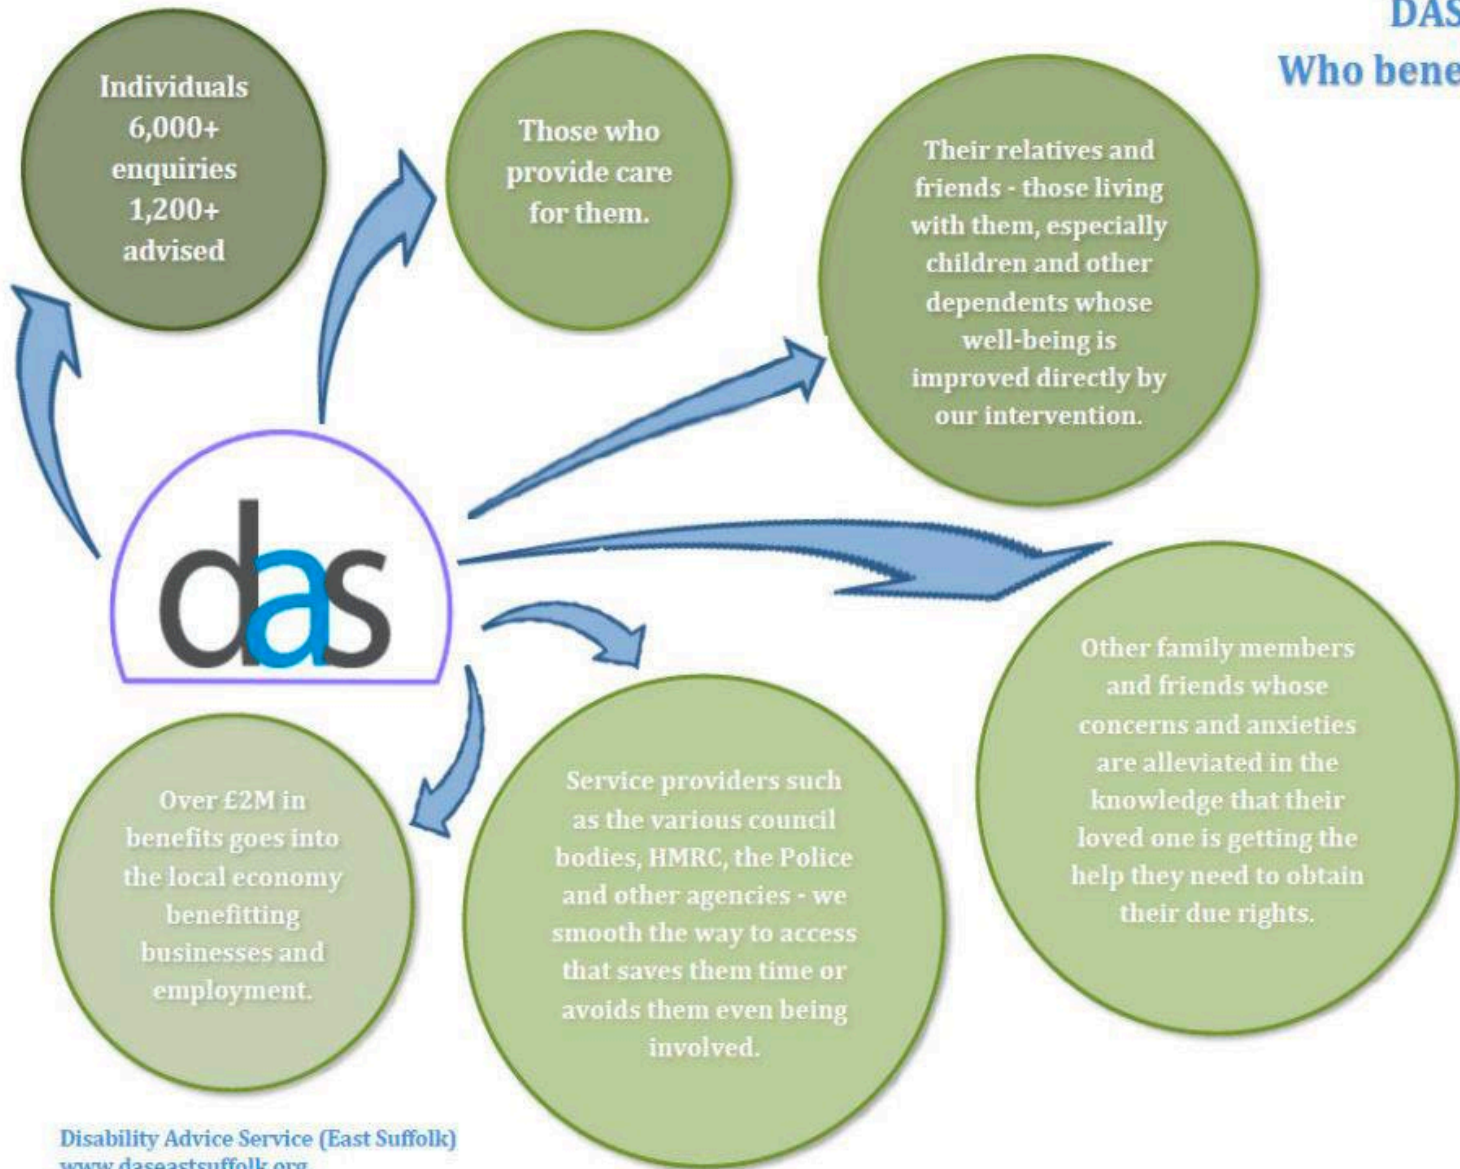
DAS
Who bene

Individuals 6,000+ enquiries 1,200+ advised

Those who provide care for them.

Their relatives and friends - those living with them, especially children and other dependents whose well-being is improved directly by our intervention.

das

Other family members and friends whose concerns and anxieties are alleviated in the knowledge that their loved one is getting the help they need to obtain their due rights.

Over £2M in benefits goes into the local economy benefitting businesses and employment.

Service providers such as the various council bodies, HMRC, the Police and other agencies - we smooth the way to access that saves them time or avoids them even being involved.

Disability Advice Service (East Suffolk)
www.daseastsuffolk.org